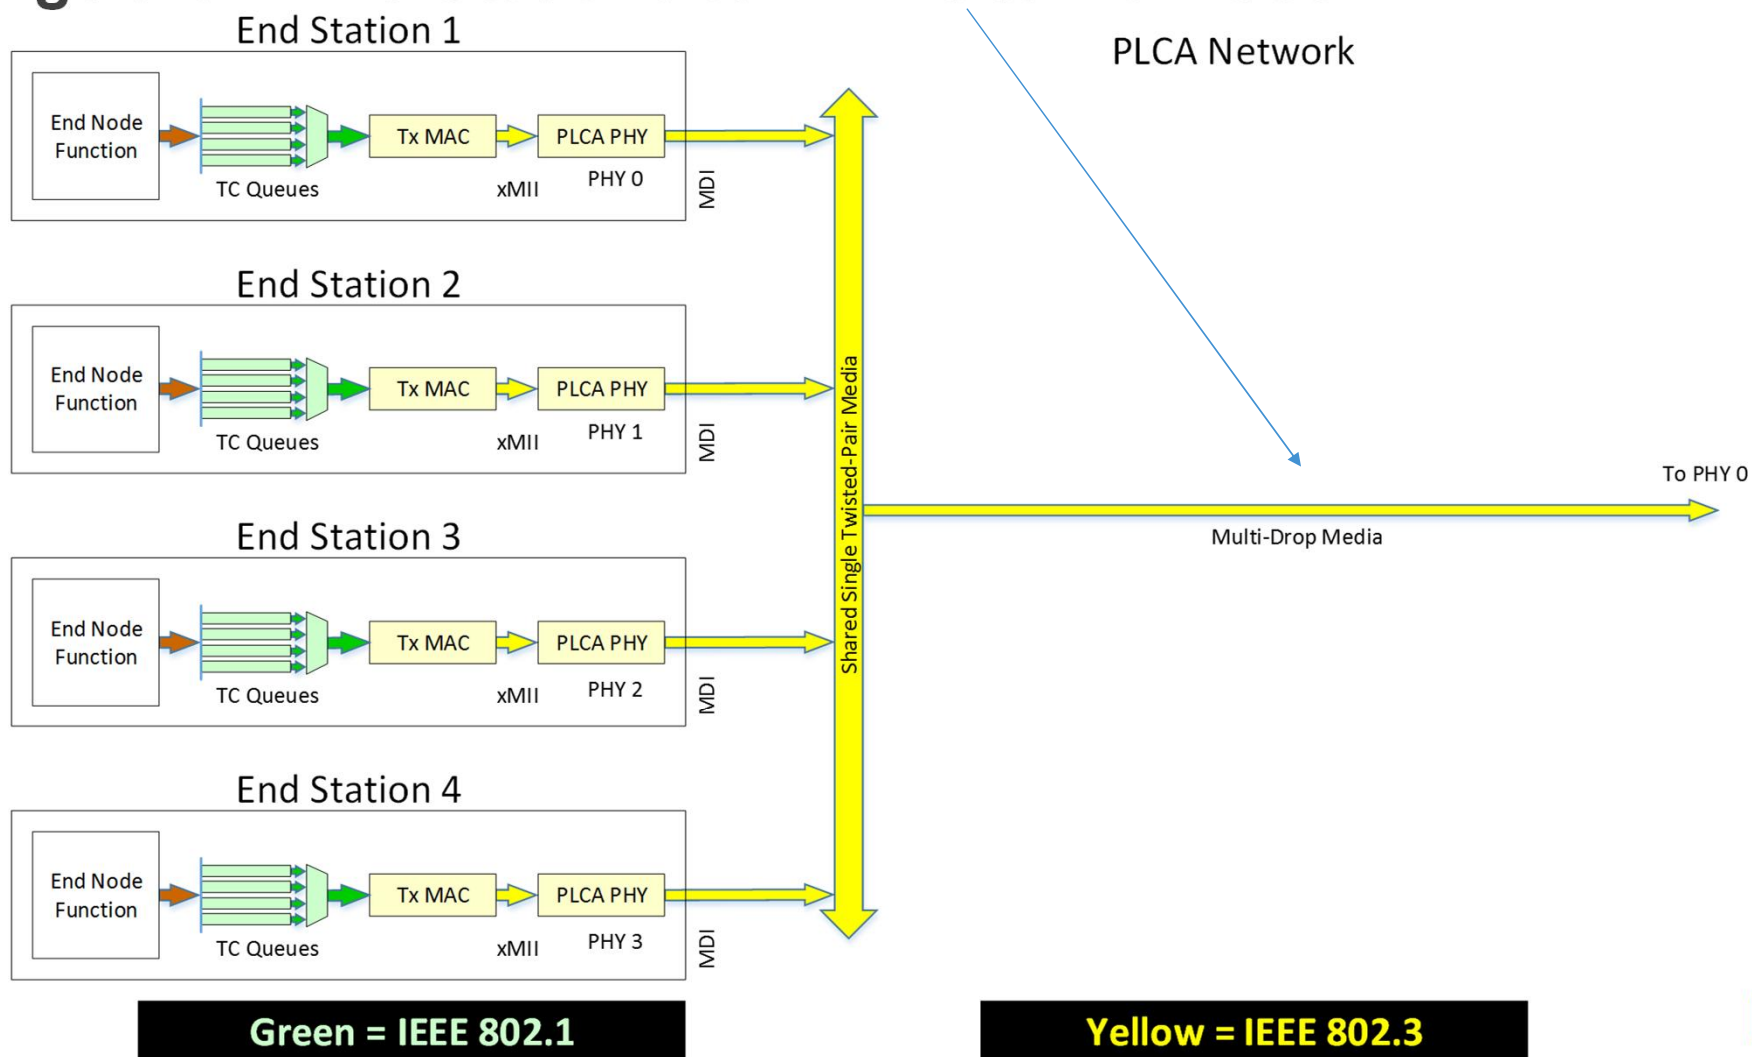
End Station 1

PLCA Network

End Node Function

TC Queues

Tx MAC

xMII

PLCA PHY

PHY 0

MDI

End Station 2

End Node Function

TC Queues

Tx MAC

xMII

PLCA PHY

PHY 1

MDI

End Station 3

End Node Function

TC Queues

Tx MAC

xMII

PLCA PHY

PHY 2

MDI

End Station 4

End Node Function

TC Queues

Tx MAC

xMII

PLCA PHY

PHY 3

MDI

Shared Single Twisted-Pair Media

To PHY 0

Multi-Drop Media

Green = IEEE 802.1

Yellow = IEEE 802.3